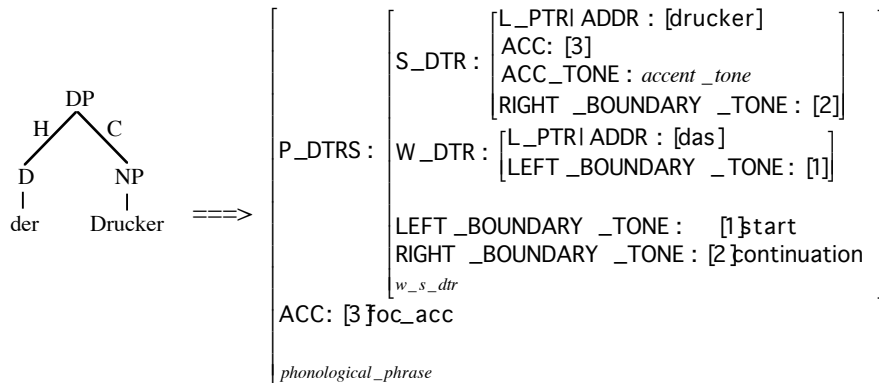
DP
H C
D NP
der Drucker

===>

P_DTRS : S_DTR : L_PTR| ADDR : [drucker]
ACC: [3]
ACC_TONE : *accent _tone*
RIGHT _BOUNDARY _TONE : [2]

W_DTR : L_PTR| ADDR : [das]
LEFT _BOUNDARY _TONE : [1]

LEFT _BOUNDARY _TONE : [1]start
RIGHT _BOUNDARY _TONE : [2]continuation
*w_s_dtr*

ACC: [3]foc_acc

*phonological _phrase*